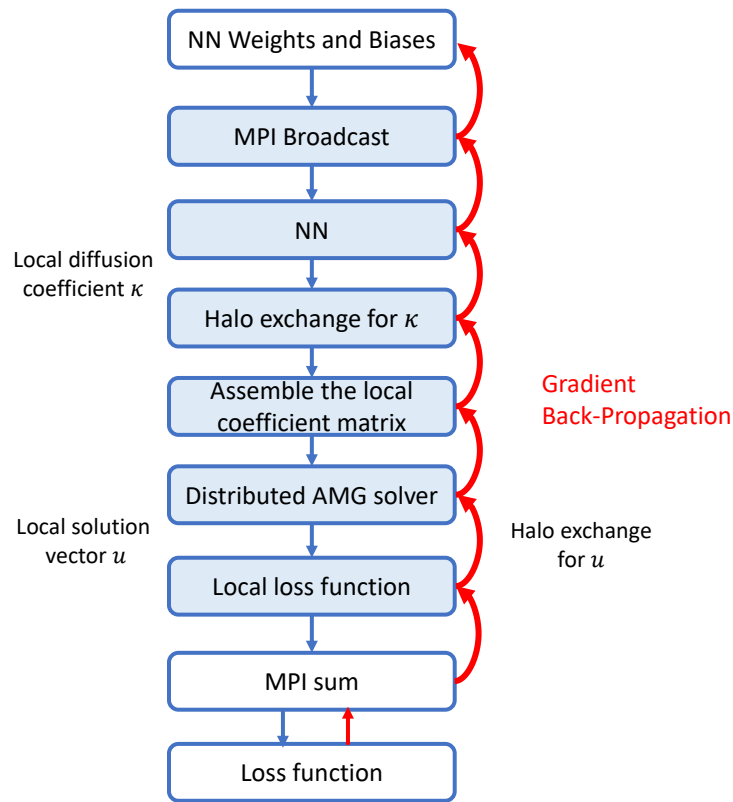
NN Weights and Biases

MPI Broadcast

NN

Local diffusion coefficient $\kappa$

Halo exchange for $\kappa$

Assemble the local coefficient matrix

Gradient Back-Propagation

Distributed AMG solver

Local solution vector $u$

Halo exchange for $u$

Local loss function

MPI sum

Loss function